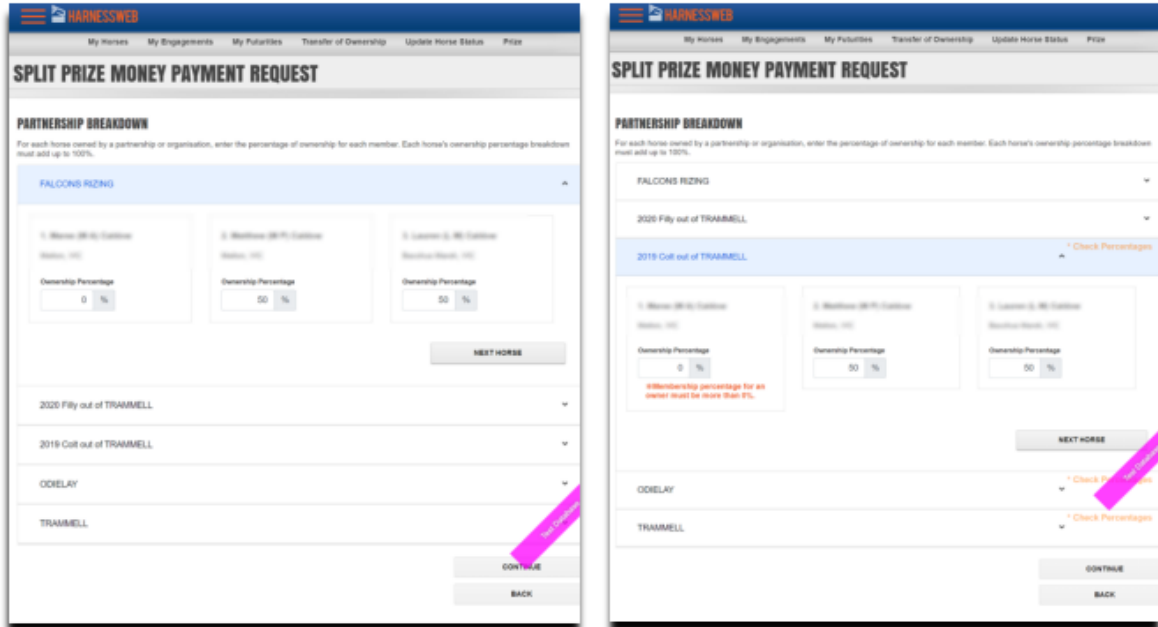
HARNESSWEB

My Horses My Engagements My Futurities Transfer of Ownership Update Horse Status Prize

SPLIT PRIZE MONEY PAYMENT REQUEST

PARTNERSHIP BREAKDOWN

For each horse owned by a partnership or organisation, enter the percentage of ownership for each member. Each horse's ownership percentage breakdown must add up to 100%.

FALCONS RIZING

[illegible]
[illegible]
Ownership Percentage
0 %

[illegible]
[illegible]
Ownership Percentage
50 %

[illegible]
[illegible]
Ownership Percentage
50 %

NEXT HORSE

2020 Filly out of TRAMMELL

2019 Colt out of TRAMMELL

ODIELAY

TRAMMELL

Test Database

CONTINUE

BACK

HARNESSWEB

My Horses My Engagements My Futurities Transfer of Ownership Update Horse Status Prize

SPLIT PRIZE MONEY PAYMENT REQUEST

PARTNERSHIP BREAKDOWN

For each horse owned by a partnership or organisation, enter the percentage of ownership for each member. Each horse's ownership percentage breakdown must add up to 100%.

FALCONS RIZING

2020 Filly out of TRAMMELL

2019 Colt out of TRAMMELL
* Check Percentages

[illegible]
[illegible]
Ownership Percentage
0 %
#Membership percentage for an owner must be more than 0%.

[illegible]
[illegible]
Ownership Percentage
50 %

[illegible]
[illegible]
Ownership Percentage
50 %

NEXT HORSE

ODIELAY
* Check Percentages

TRAMMELL
* Check Percentages

Test Database

CONTINUE

BACK